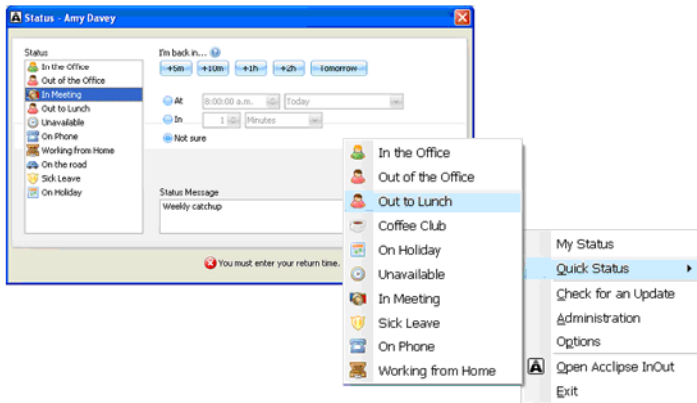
Status - Amy Davey

Status
In the Office
Out of the Office
In Meeting
Out to Lunch
Unavailable
On Phone
Working from Home
On the road
Sick Leave
On Holiday

I'm back in...
+5m
+10m
+1h
+2h
Tomorrow

At
8:00:00 a.m.
Today

In
1
Minutes

Not sure

Status Message
Weekly catchup

You must enter your return time.

In the Office
Out of the Office
Out to Lunch
Coffee Club
On Holiday
Unavailable
In Meeting
Sick Leave
On Phone
Working from Home

My Status
Quick Status
Check for an Update
Administration
Options
Open Acclipse InOut
Exit